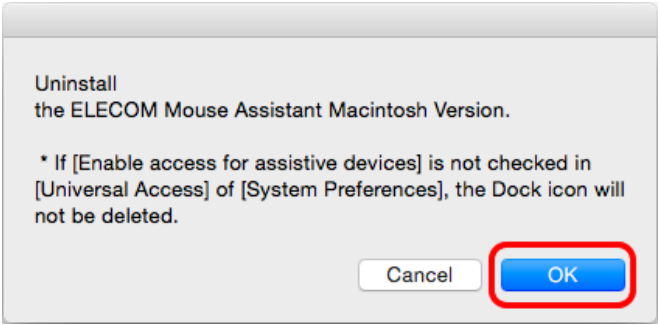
Uninstall
the ELECOM Mouse Assistant Macintosh Version.

* If [Enable access for assistive devices] is not checked in [Universal Access] of [System Preferences], the Dock icon will not be deleted.

Cancel

OK